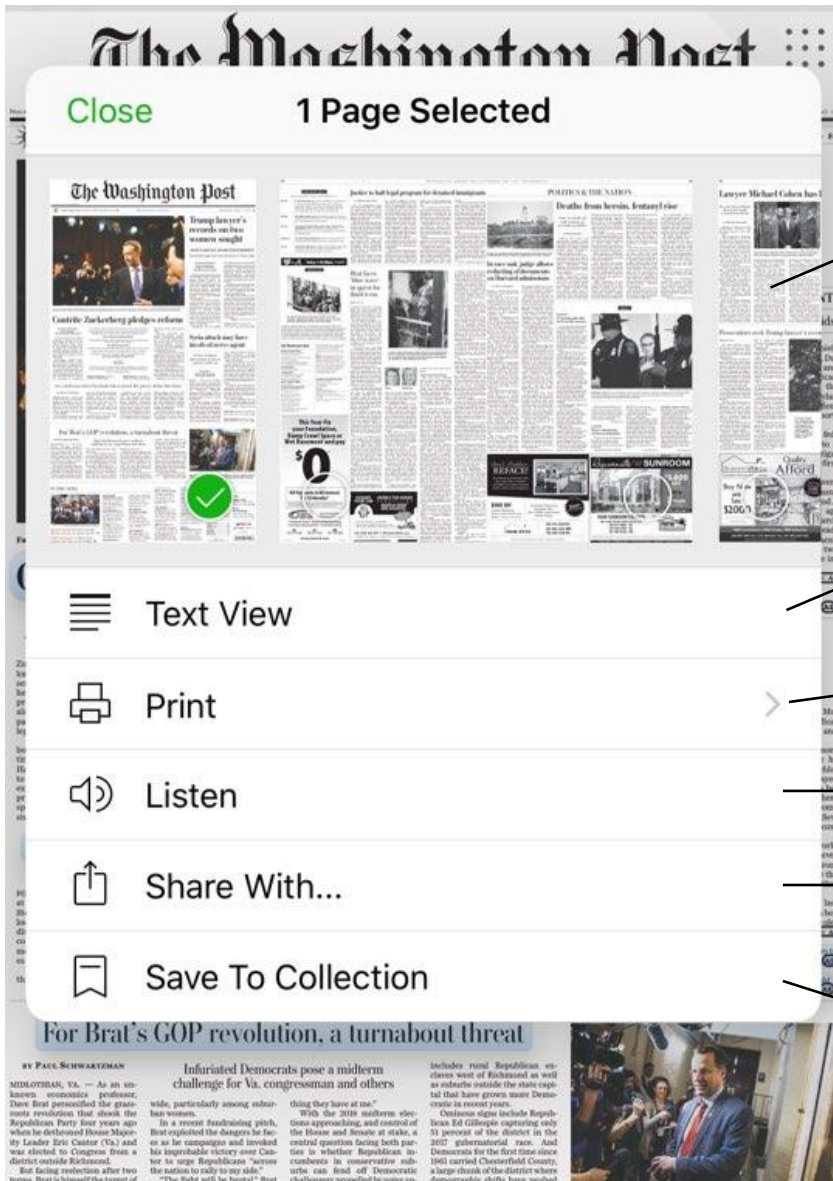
The Washington Post

Close

1 Page Selected

The Washington Post

Trump lawyer's records on two women sought

Contrite Zuckerberg pledges reform

For Brat's GOP revolution, a turnabout threat

Justice to halt legal program for detained immigrants

POLITICS & THE NATION

Deaths from heroin, fentanyl rise

Lawyer Michael Cohen has l

$0

SUNROOM

Afford

Text View

Print

Listen

Share With...

Save To Collection

For Brat's GOP revolution, a turnabout threat

BY PAUL SCHWARTZMAN

Infuriated Democrats pose a midterm challenge for Va. congressman and others

MIDLOTHIAN, VA. — As an unknown economics professor, Dave Brat personified the grassroots revolution that shook the Republican Party four years ago when he dethroned House Majority Leader Eric Cantor (Va.) and was elected to Congress from a district outside Richmond.

But facing reelection after two

wide, particularly among suburban women.

In a recent fundraising pitch, Brat exploited the dangers he faces as he campaigns and invoked his improbable victory over Cantor to urge Republicans "across the nation to rally to my side."

"The fight will be brutal," Brat

thing they have at me."

With the 2018 midterm elections approaching, and control of the House and Senate at stake, a central question facing both parties is whether Republican incumbents in conservative suburbs can fend off Democratic challengers

includes rural Republican enclaves west of Richmond as well as suburbs outside the state capital that have grown more Democratic in recent years.

Ominous signs include Republican Ed Gillespie capturing only 51 percent of the district in the 2017 gubernatorial race. And Democrats for the first time since 1961 carried Chesterfield County, a large chunk of the district where demographic shifts have